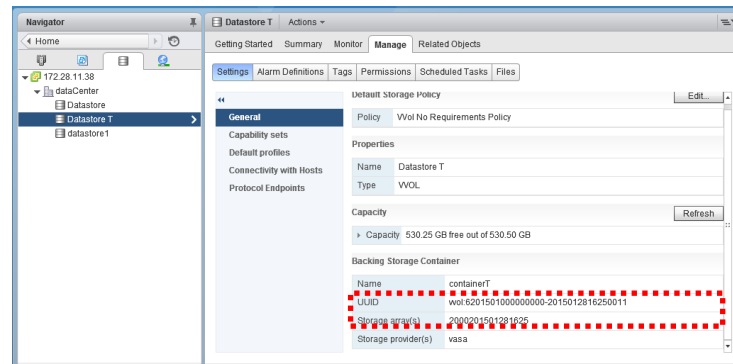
Navigator
Home
172.28.11.38
dataCenter
Datastore
Datastore T
datastore1

Datastore T Actions
Getting Started Summary Monitor Manage Related Objects
Settings Alarm Definitions Tags Permissions Scheduled Tasks Files

General
Capability sets
Default profiles
Connectivity with Hosts
Protocol Endpoints

Default Storage Policy
Edit...
Policy VVol No Requirements Policy

Properties
| Name | Datastore T |
|---|---|
| Type | VVOL |

Capacity
Refresh
Capacity 530.25 GB free out of 530.50 GB

Backing Storage Container
| Name | containerT |
|---|---|
| UUID | wol:6201501000000000-2015012816250011 |
| Storage array(s) | 2000201501281625 |
| Storage provider(s) | vasa |